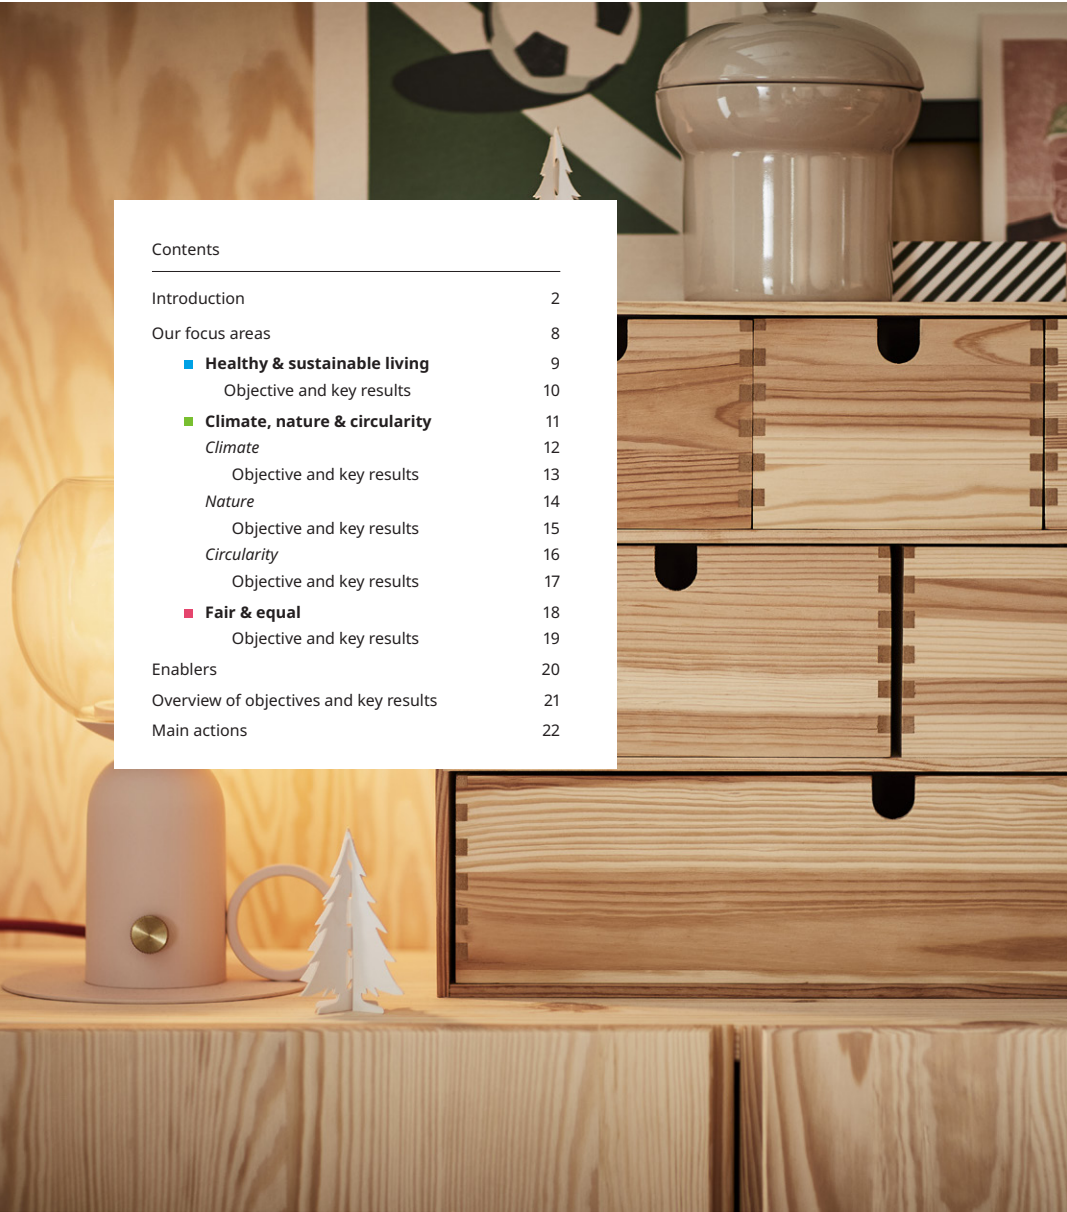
Contents

| | |
|---|---|
| Introduction | 2 |
| Our focus areas | 8 |
| **Healthy & sustainable living** | 9 |
| Objective and key results | 10 |
| **Climate, nature & circularity** | 11 |
| *Climate* | 12 |
| Objective and key results | 13 |
| *Nature* | 14 |
| Objective and key results | 15 |
| *Circularity* | 16 |
| Objective and key results | 17 |
| **Fair & equal** | 18 |
| Objective and key results | 19 |
| Enablers | 20 |
| Overview of objectives and key results | 21 |
| Main actions | 22 |